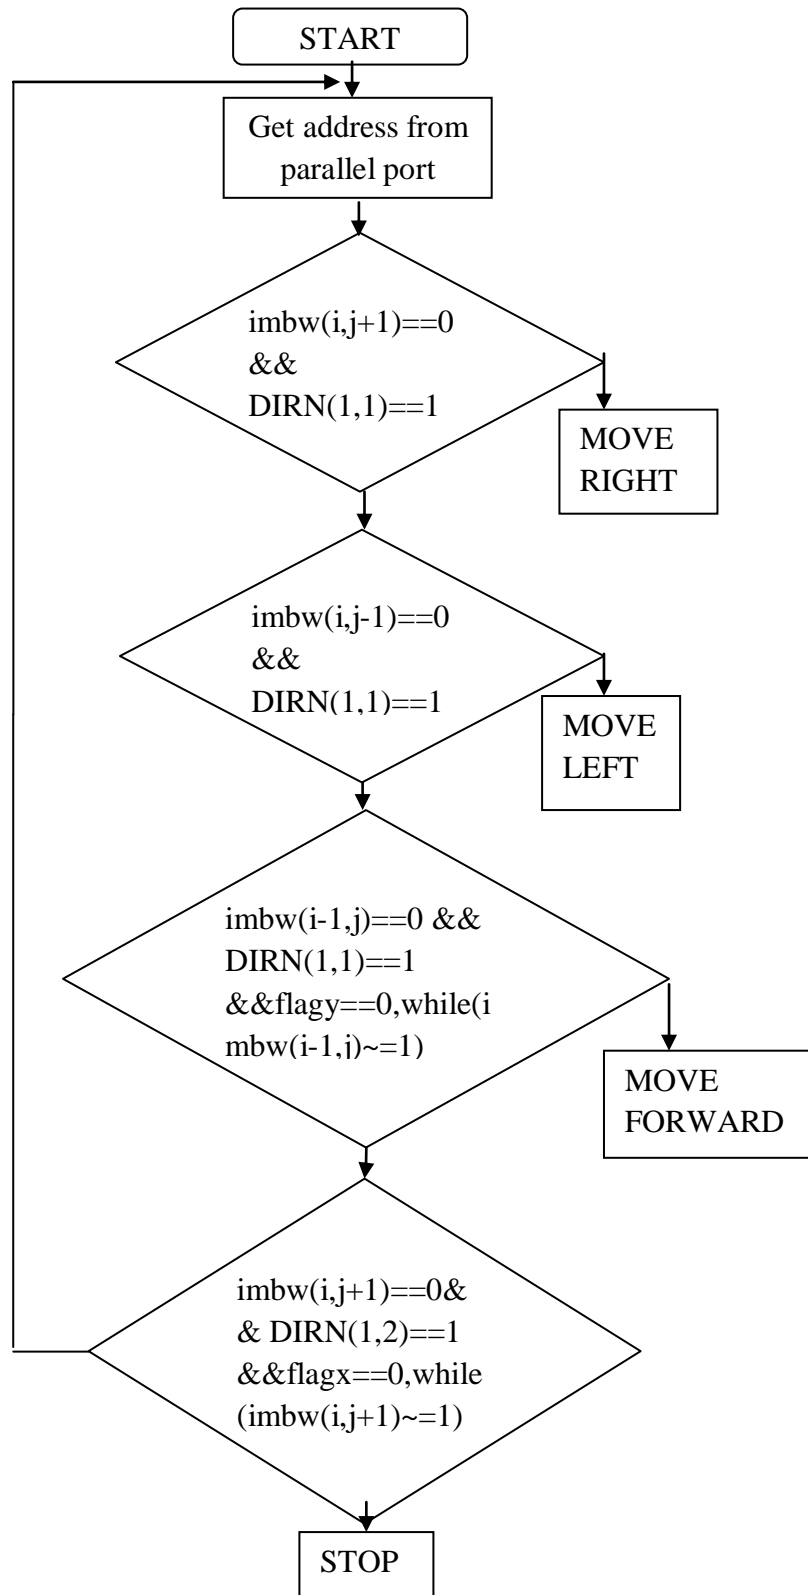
START

Get address from parallel port

imbw(i,j+1)==0 && DIRN(1,1)==1

MOVE RIGHT

imbw(i,j-1)==0 && DIRN(1,1)==1

MOVE LEFT

imbw(i-1,j)==0 && DIRN(1,1)==1 &&flagy==0,while(i mbw(i-1,j)~=1)

MOVE FORWARD

imbw(i,j+1)==0& & DIRN(1,2)==1 &&flagx==0,while (imbw(i,j+1)~=1)

STOP